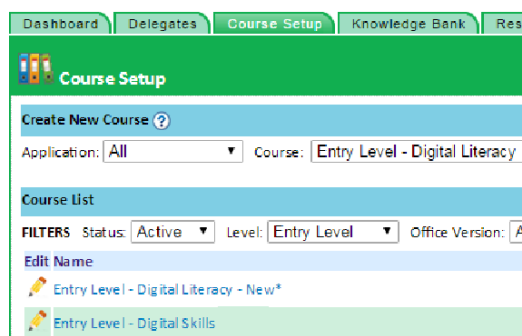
Dashboard Delegates Course Setup Knowledge Bank Res

Course Setup

Create New Course ?

Application: All ▾ Course: Entry Level - Digital Literacy

Course List

FILTERS Status: Active ▾ Level: Entry Level ▾ Office Version: A

Edit Name

Entry Level - Digital Literacy - New*

Entry Level - Digital Skills